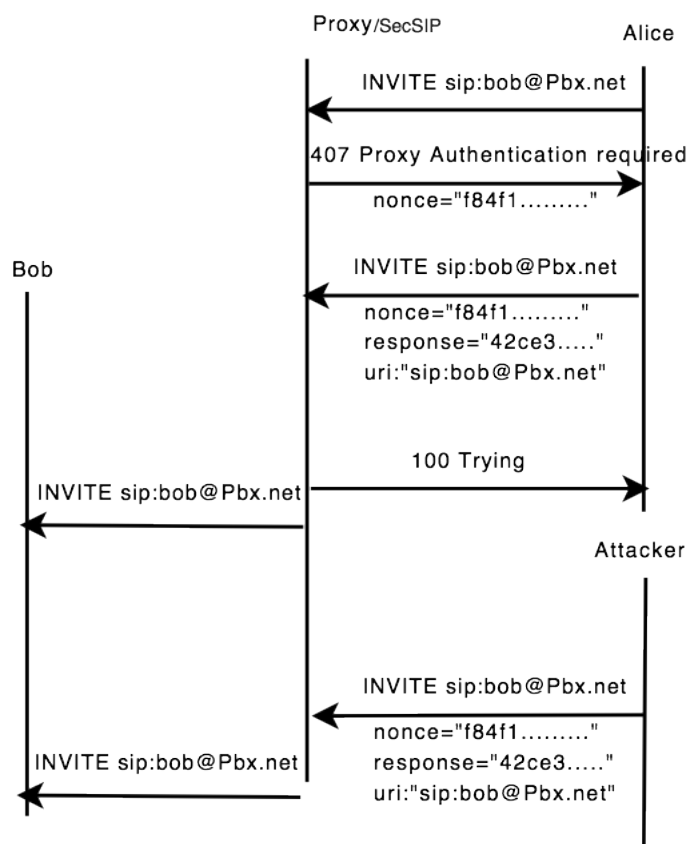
Proxy/SecSIP

Alice

INVITE sip:bob@Pbx.net

407 Proxy Authentication required

nonce="f84f1........."

Bob

INVITE sip:bob@Pbx.net

nonce="f84f1........."
response="42ce3....."
uri:"sip:bob@Pbx.net"

100 Trying

INVITE sip:bob@Pbx.net

Attacker

INVITE sip:bob@Pbx.net

nonce="f84f1........."
response="42ce3....."
uri:"sip:bob@Pbx.net"

INVITE sip:bob@Pbx.net